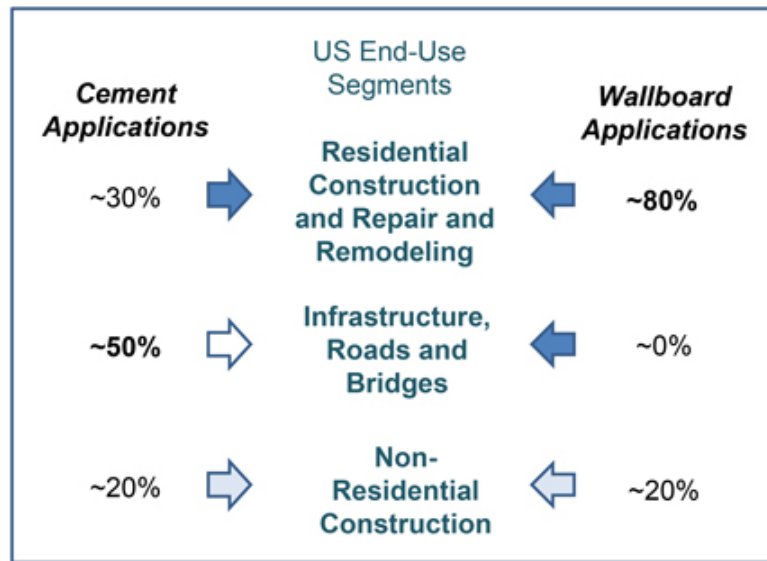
Cement Applications

US End-Use Segments

Wallboard Applications

~30%

Residential Construction and Repair and Remodeling

~80%

~50%

Infrastructure, Roads and Bridges

~0%

~20%

Non-Residential Construction

~20%